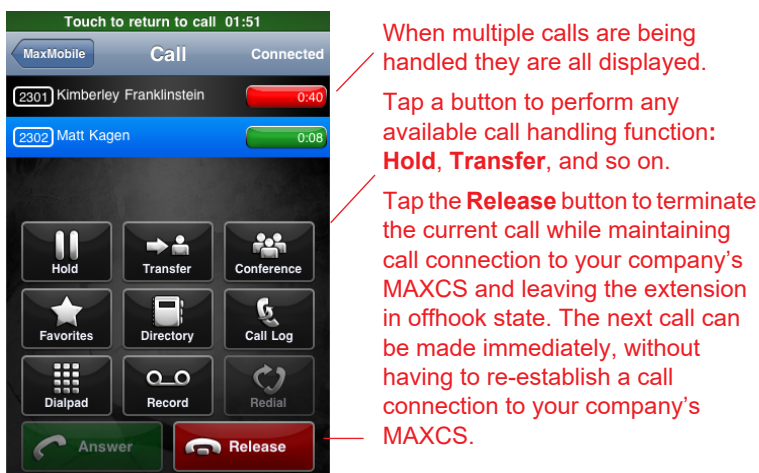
Touch to return to call 01:51

MaxMobile

Call

Connected

2301 Kimberley Franklinstein 0:40

2302 Matt Kagen 0:08

Hold

Transfer

Conference

Favorites

Directory

Call Log

Dialpad

Record

Redial

Answer

Release

When multiple calls are being handled they are all displayed.

Tap a button to perform any available call handling function: **Hold**, **Transfer**, and so on.

Tap the **Release** button to terminate the current call while maintaining call connection to your company's MAXCS and leaving the extension in offhook state. The next call can be made immediately, without having to re-establish a call connection to your company's MAXCS.